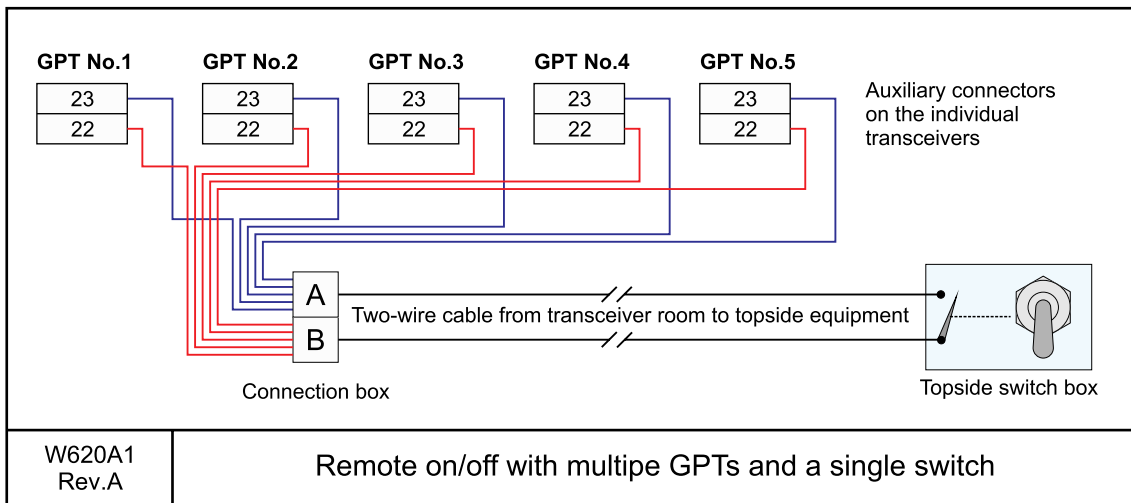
GPT No.1

| 23 |
|---|
| 22 |

GPT No.2

| 23 |
|---|
| 22 |

GPT No.3

| 23 |
|---|
| 22 |

GPT No.4

| 23 |
|---|
| 22 |

GPT No.5

| 23 |
|---|
| 22 |

Auxiliary connectors on the individual transceivers

A

B

Two-wire cable from transceiver room to topside equipment

Connection box

Topside switch box

W620A1
Rev.A

Remote on/off with multipe GPTs and a single switch